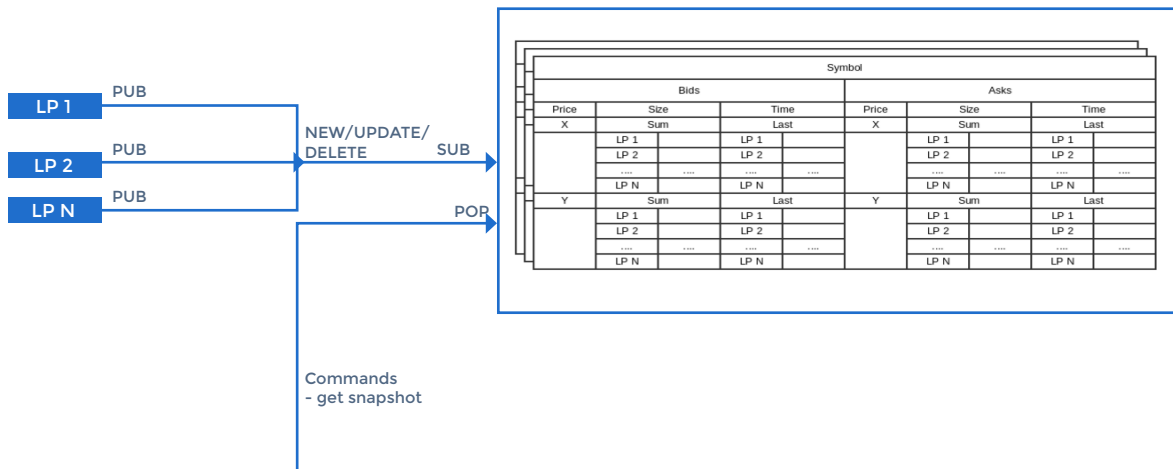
LP 1
PUB
LP 2
PUB
LP N
PUB
NEW/UPDATE/ DELETE
SUB
POP
Commands
- get snapshot

| Symbol | | | | | | | | | | | |
|---|---|---|---|---|---|---|---|---|---|---|---|
| Bids | | | | | | Asks | | | | | |
| Price | Size | | Time | | | Price | Size | | Time | | |
| X | Sum | | Last | | | X | Sum | | Last | | |
| | LP 1 | | LP 1 | | | | LP 1 | | LP 1 | | |
| | LP 2 | | LP 2 | | | | LP 2 | | LP 2 | | |
| | .... | .... | .... | .... | | | .... | .... | .... | .... | |
| | LP N | | LP N | | | | LP N | | LP N | | |
| Y | Sum | | Last | | | Y | Sum | | Last | | |
| | LP 1 | | LP 1 | | | | LP 1 | | LP 1 | | |
| | LP 2 | | LP 2 | | | | LP 2 | | LP 2 | | |
| | .... | .... | .... | .... | | | .... | .... | .... | .... | |
| | LP N | | LP N | | | | LP N | | LP N | | |